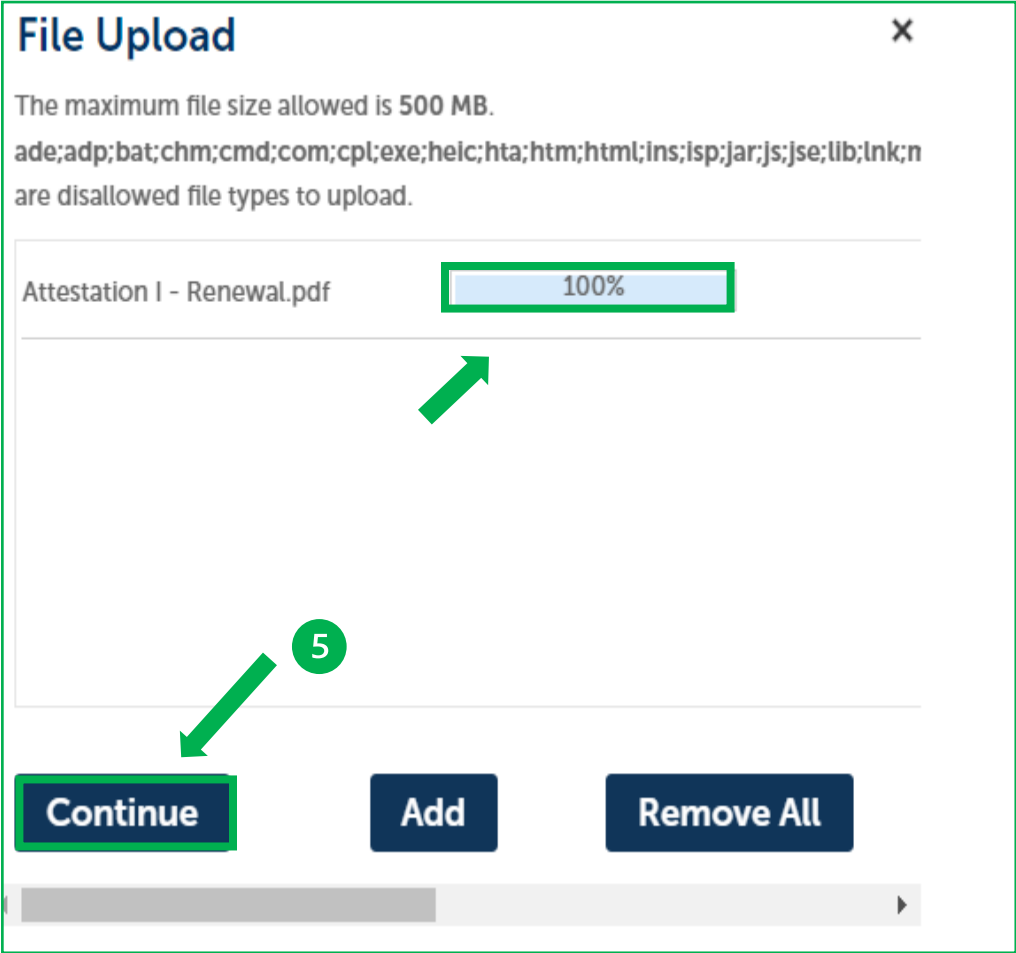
File Upload

×

The maximum file size allowed is **500 MB**.

ade;adp;bat;chm;cmd;com;cpl;exe;heic;hta;htm;html;ins;isp;jar;js;jse;lib;lnk;m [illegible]
are disallowed file types to upload.

Attestation I - Renewal.pdf 100%

5

Continue Add Remove All